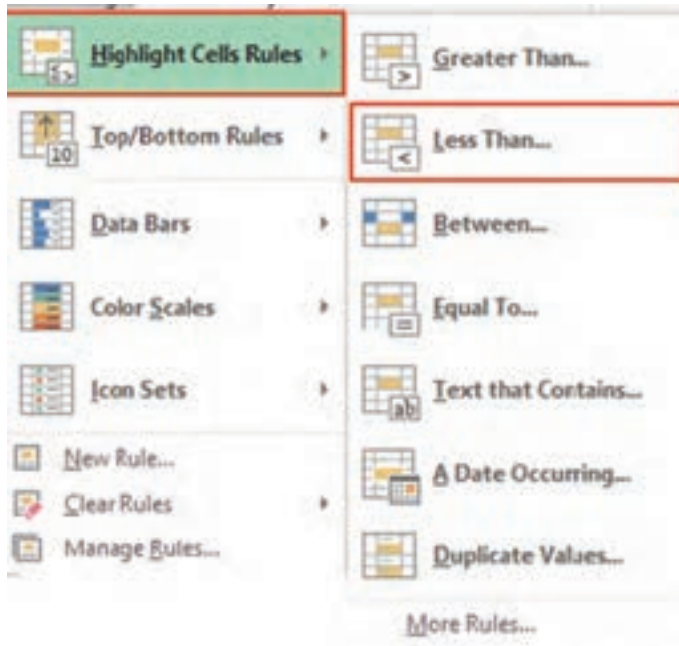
Highlight Cells Rules
Top/Bottom Rules
Data Bars
Color Scales
Icon Sets
New Rule...
Clear Rules
Manage Rules...

Greater Than...
Less Than...
Between...
Equal To...
Text that Contains...
A Date Occurring...
Duplicate Values...
More Rules...